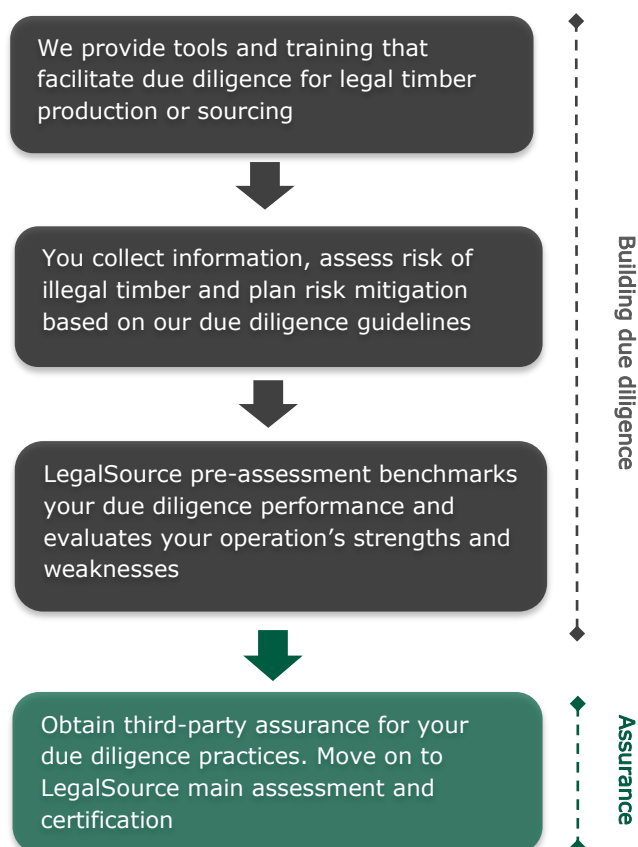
We provide tools and training that facilitate due diligence for legal timber production or sourcing

You collect information, assess risk of illegal timber and plan risk mitigation based on our due diligence guidelines

LegalSource pre-assessment benchmarks your due diligence performance and evaluates your operation's strengths and weaknesses

Obtain third-party assurance for your due diligence practices. Move on to LegalSource main assessment and certification

Building due diligence

Assurance